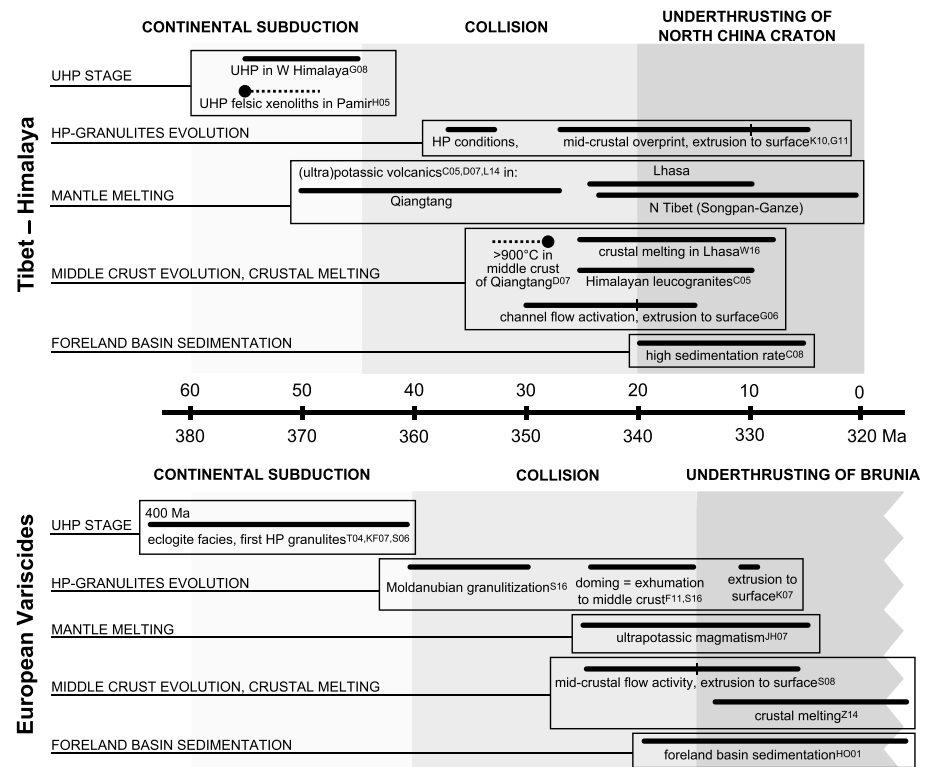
CONTINENTAL SUBDUCTION

COLLISION

UNDERTHRUSTING OF NORTH CHINA CRATON

Tibet – Himalaya

UHP STAGE

UHP in W Himalaya$^{G08}$

UHP felsic xenoliths in Pamir$^{H05}$

HP-GRANULITES EVOLUTION

HP conditions,

mid-crustal overprint, extrusion to surface$^{K10,G11}$

MANTLE MELTING

(ultra)potassic volcanics$^{C05,D07,L14}$ in:

Lhasa

Qiangtang

N Tibet (Songpan-Ganze)

MIDDLE CRUST EVOLUTION, CRUSTAL MELTING

>900°C in middle crust of Qiangtang$^{D07}$

crustal melting in Lhasa$^{W16}$

Himalayan leucogranites$^{C05}$

channel flow activation, extrusion to surface$^{G06}$

FORELAND BASIN SEDIMENTATION

high sedimentation rate$^{C08}$

60 50 40 30 20 10 0

380 370 360 350 340 330 320 Ma

CONTINENTAL SUBDUCTION

COLLISION

UNDERTHRUSTING OF BRUNIA

European Variscides

UHP STAGE

400 Ma

eclogite facies, first HP granulites$^{T04,KF07,S06}$

HP-GRANULITES EVOLUTION

Moldanubian granulitization$^{S16}$

doming = exhumation to middle crust$^{F11,S16}$

extrusion to surface$^{K07}$

MANTLE MELTING

ultrapotassic magmatism$^{JH07}$

MIDDLE CRUST EVOLUTION, CRUSTAL MELTING

mid-crustal flow activity, extrusion to surface$^{S08}$

crustal melting$^{Z14}$

FORELAND BASIN SEDIMENTATION

foreland basin sedimentation$^{HO01}$